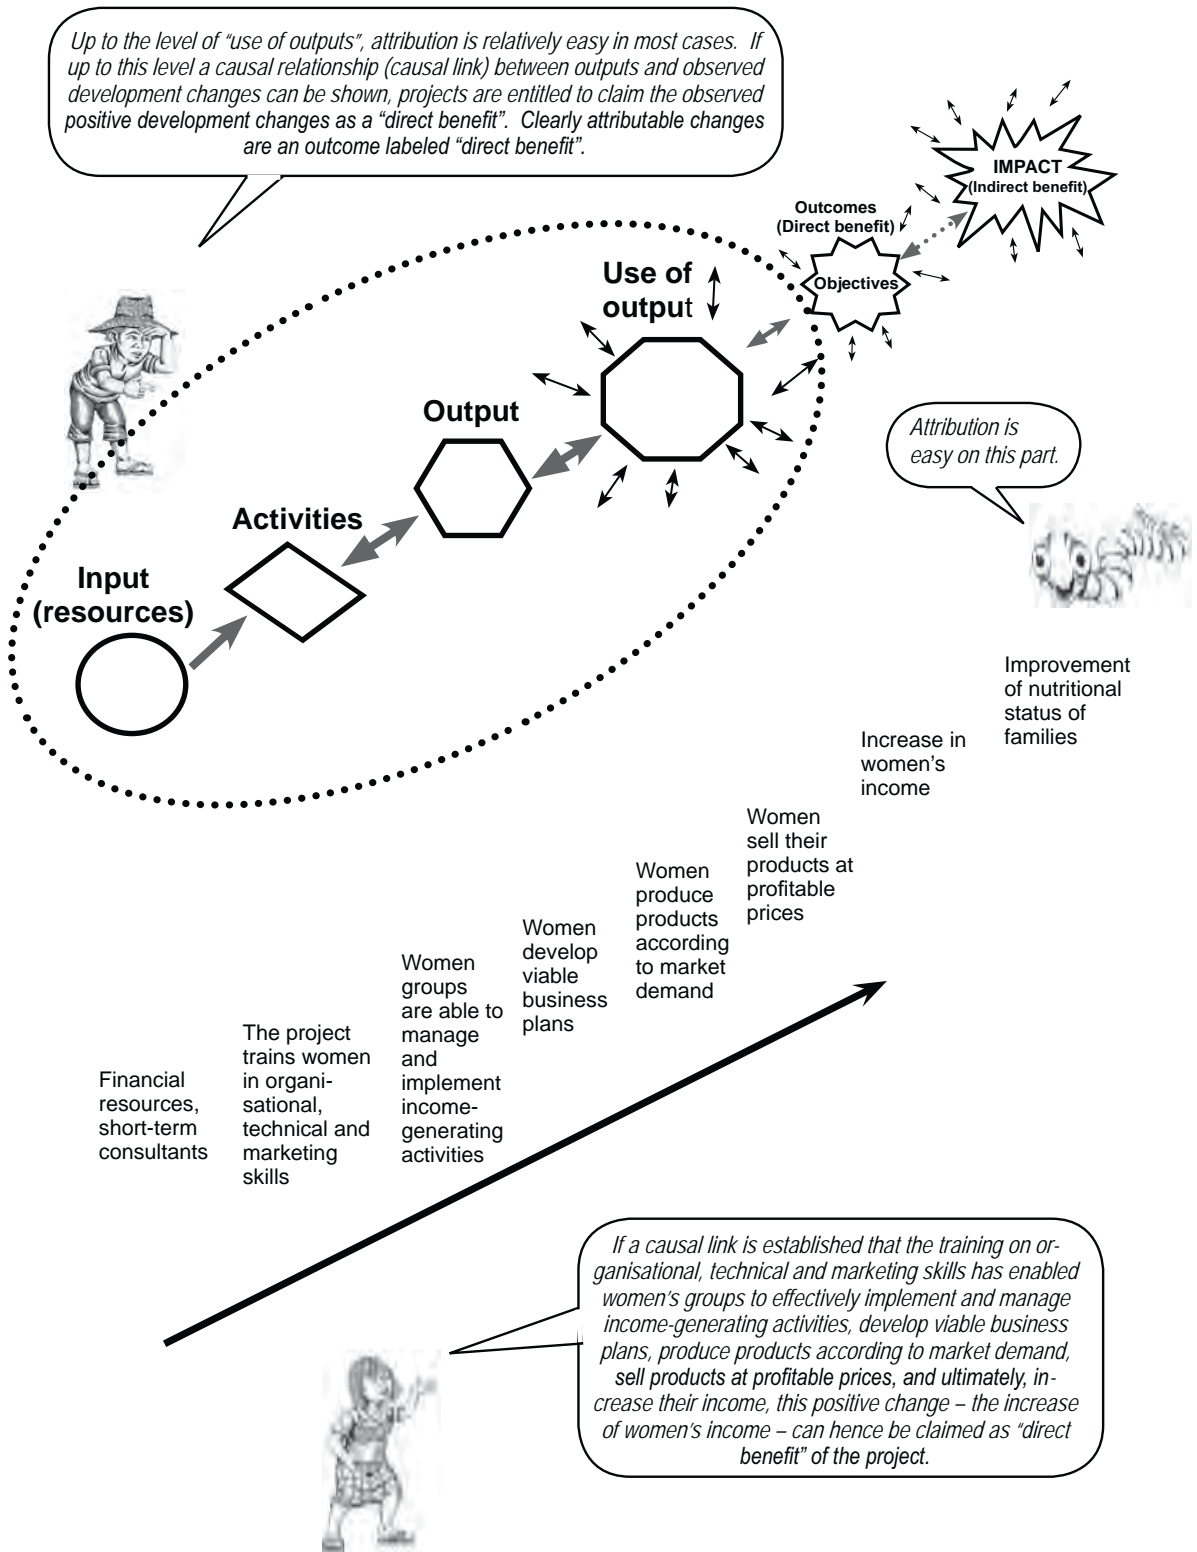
Up to the level of "use of outputs", attribution is relatively easy in most cases. If up to this level a causal relationship (causal link) between outputs and observed development changes can be shown, projects are entitled to claim the observed positive development changes as a "direct benefit". Clearly attributable changes are an outcome labeled "direct benefit".

IMPACT (Indirect benefit)

Outcomes (Direct benefit)

Objectives

Use of output

Output

Activities

Input (resources)

Attribution is easy on this part.

Improvement of nutritional status of families

Increase in women's income

Women sell their products at profitable prices

Women produce products according to market demand

Women develop viable business plans

Women groups are able to manage and implement income-generating activities

The project trains women in organisational, technical and marketing skills

Financial resources, short-term consultants

If a causal link is established that the training on organisational, technical and marketing skills has enabled women's groups to effectively implement and manage income-generating activities, develop viable business plans, produce products according to market demand, sell products at profitable prices, and ultimately, increase their income, this positive change – the increase of women's income – can hence be claimed as "direct benefit" of the project.